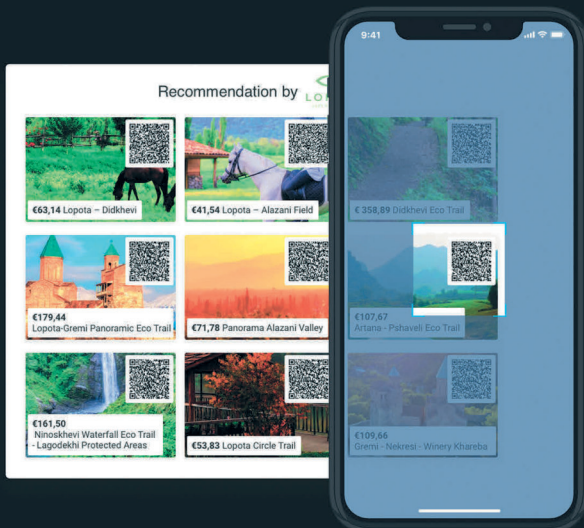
Recommendation by LO

€63,14 Lopota – Didkhevi

€41,54 Lopota – Alazani Field

€179,44
Lopota-Gremi Panoramic Eco Trail

€71,78 Panorama Alazani Valley

€161,50
Ninoskhevi Waterfall Eco Trail - Lagodekhi Protected Areas

€53,83 Lopota Circle Trail

9:41

€ 358,89 Didkhevi Eco Trail

€107,67
Artana - Pshaveli Eco Trail

€109,66
Gremi - Nekresi - Winery Khareba